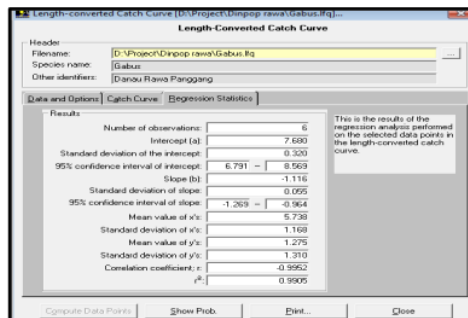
Length-converted Catch Curve [D:\Project\Dinpop rawa\Gabus.lfq]...

Length-Converted Catch Curve

Header
Filename: D:\Project\Dinpop rawa\Gabus.lfq ...
Species name: Gabus
Other identifiers: Danau Rawa Panggang

Data and Options | Catch Curve | Regression Statistics

Results
Number of observations: 6
Intercept (a): 7.680
Standard deviation of the intercept: 0.320
95% confidence interval of intercept: 6.791 – 8.569
Slope (b): -1.116
Standard deviation of slope: 0.055
95% confidence interval of slope: -1.269 – -0.964
Mean value of x's: 5.738
Standard deviation of x's: 1.168
Mean value of y's: 1.275
Standard deviation of y's: 1.310
Correlation coefficient; r: -0.9952
$r^2$: 0.9905

This is the results of the regression analysis performed on the selected data points in the length-converted catch curve.

Compute Data Points | Show Prob. | Print... | Close